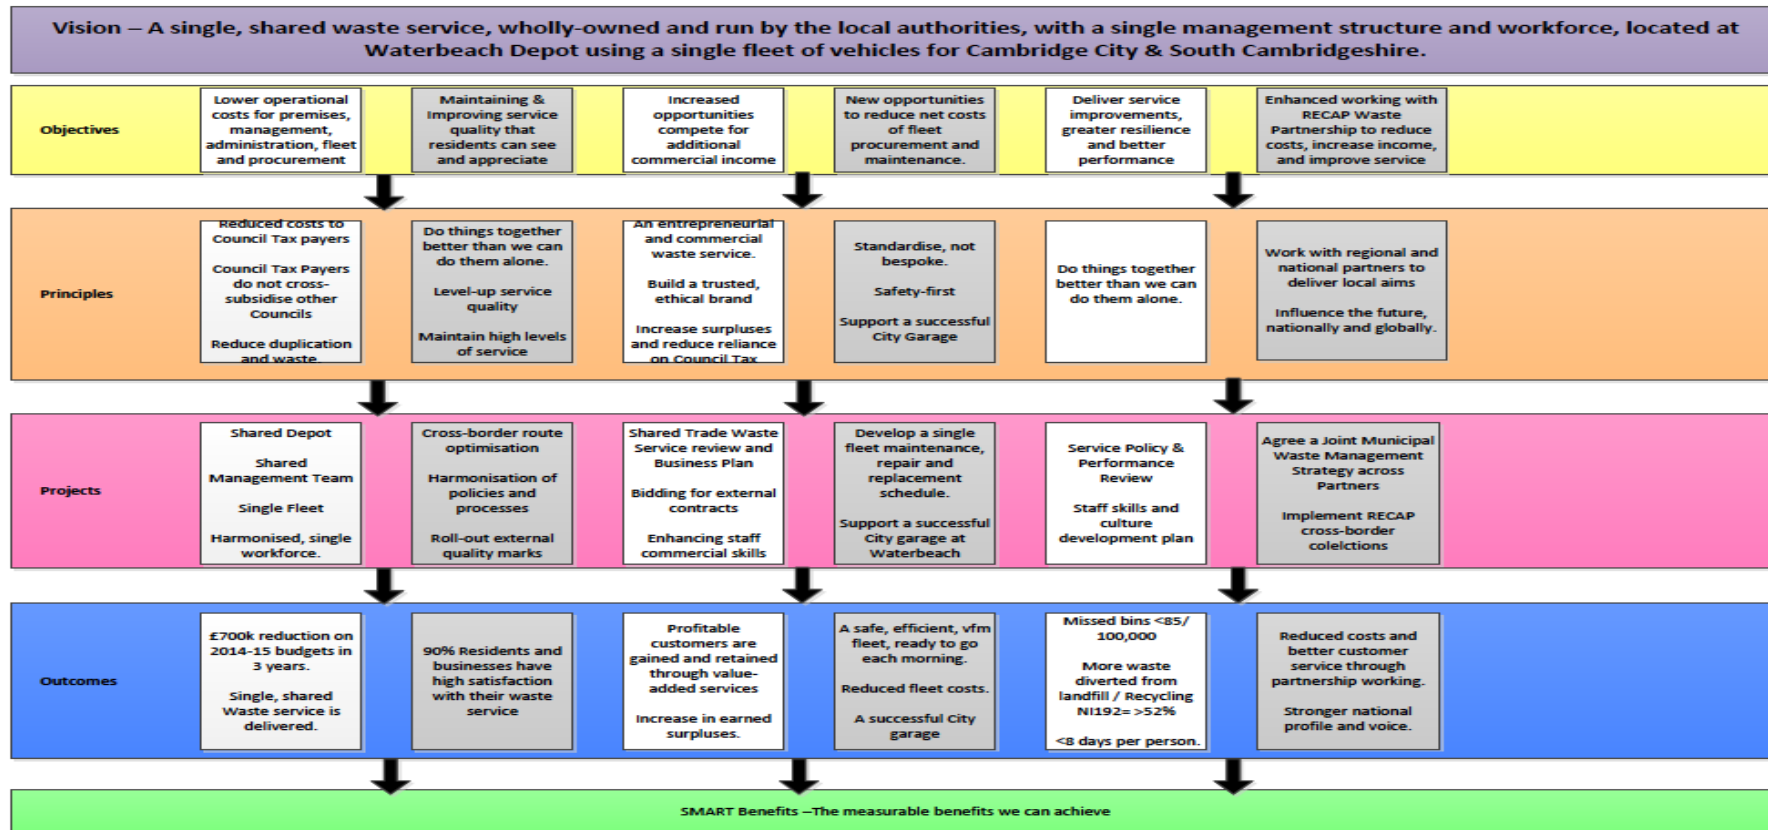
Vision – A single, shared waste service, wholly-owned and run by the local authorities, with a single management structure and workforce, located at Waterbeach Depot using a single fleet of vehicles for Cambridge City & South Cambridgeshire.

Objectives

Lower operational costs for premises, management, administration, fleet and procurement

Maintaining & Improving service quality that residents can see and appreciate

Increased opportunities compete for additional commercial income

New opportunities to reduce net costs of fleet procurement and maintenance.

Deliver service improvements, greater resilience and better performance

Enhanced working with RECAP Waste Partnership to reduce costs, increase income, and improve service

Principles

Reduced costs to Council Tax payers

Council Tax Payers do not cross-subsidise other Councils

Reduce duplication and waste

Do things together better than we can do them alone.

Level-up service quality

Maintain high levels of service

An entrepreneurial and commercial waste service.

Build a trusted, ethical brand

Increase surpluses and reduce reliance on Council Tax

Standardise, not bespoke.

Safety-first

Support a successful City Garage

Do things together better than we can do them alone.

Work with regional and national partners to deliver local aims

Influence the future, nationally and globally.

Projects

Shared Depot

Shared Management Team

Single Fleet

Harmonised, single workforce.

Cross-border route optimisation

Harmonisation of policies and processes

Roll-out external quality marks

Shared Trade Waste Service review and Business Plan

Bidding for external contracts

Enhancing staff commercial skills

Develop a single fleet maintenance, repair and replacement schedule.

Support a successful City garage at Waterbeach

Service Policy & Performance Review

Staff skills and culture development plan

Agree a Joint Municipal Waste Management Strategy across Partners

Implement RECAP cross-border colelctions

Outcomes

£700k reduction on 2014-15 budgets in 3 years.

Single, shared Waste service is delivered.

90% Residents and businesses have high satisfaction with their waste service

Profitable customers are gained and retained through value-added services

Increase in earned surpluses.

A safe, efficient, vfm fleet, ready to go each morning.

Reduced fleet costs.

A successful City garage

Missed bins <85/ 100,000

More waste diverted from landfill / Recycling NI192=>52%

<8 days per person.

Reduced costs and better customer service through partnership working.

Stronger national profile and voice.

SMART Benefits –The measurable benefits we can achieve